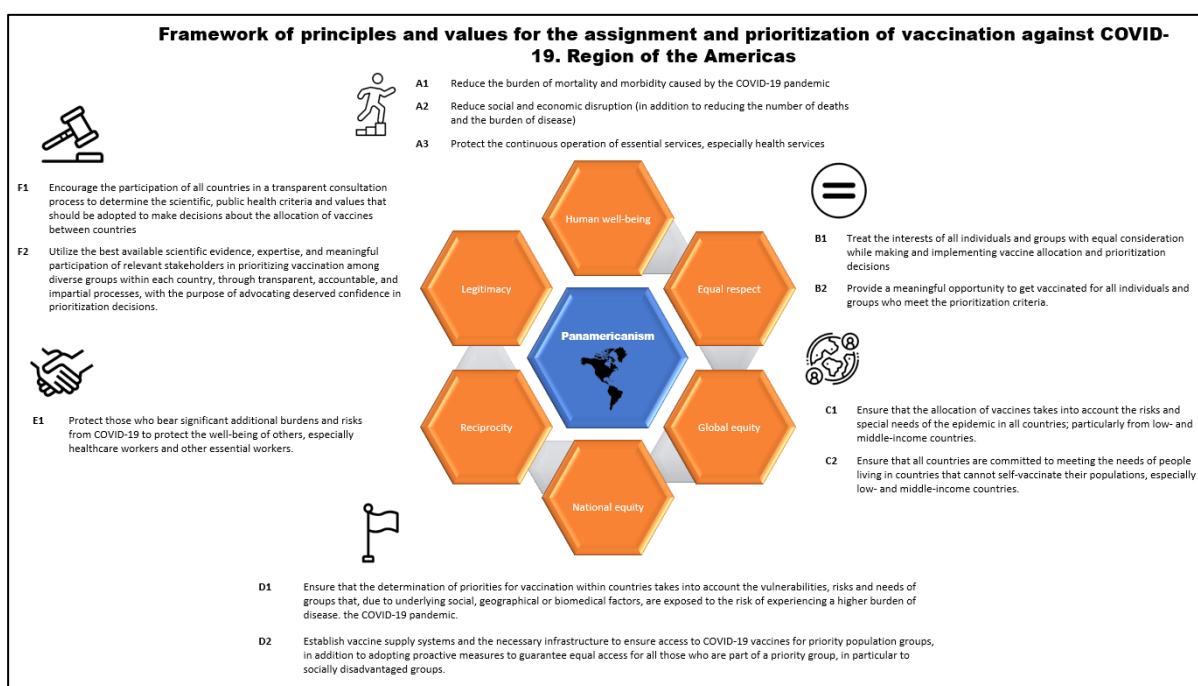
Framework of principles and values for the assignment and prioritization of vaccination against COVID-19. Region of the Americas

A1 Reduce the burden of mortality and morbidity caused by the COVID-19 pandemic

A2 Reduce social and economic disruption (in addition to reducing the number of deaths and the burden of disease)

A3 Protect the continuous operation of essential services, especially health services

F1 Encourage the participation of all countries in a transparent consultation process to determine the scientific, public health criteria and values that should be adopted to make decisions about the allocation of vaccines between countries

F2 Utilize the best available scientific evidence, expertise, and meaningful participation of relevant stakeholders in prioritizing vaccination among diverse groups within each country, through transparent, accountable, and impartial processes, with the purpose of advocating deserved confidence in prioritization decisions.

Human well-being

Legitimacy

Equal respect

Panamericanism

Reciprocity

Global equity

National equity

B1 Treat the interests of all individuals and groups with equal consideration while making and implementing vaccine allocation and prioritization decisions

B2 Provide a meaningful opportunity to get vaccinated for all individuals and groups who meet the prioritization criteria.

E1 Protect those who bear significant additional burdens and risks from COVID-19 to protect the well-being of others, especially healthcare workers and other essential workers.

C1 Ensure that the allocation of vaccines takes into account the risks and special needs of the epidemic in all countries; particularly from low- and middle-income countries.

C2 Ensure that all countries are committed to meeting the needs of people living in countries that cannot self-vaccinate their populations, especially low- and middle-income countries.

D1 Ensure that the determination of priorities for vaccination within countries takes into account the vulnerabilities, risks and needs of groups that, due to underlying social, geographical or biomedical factors, are exposed to the risk of experiencing a higher burden of disease. the COVID-19 pandemic.

D2 Establish vaccine supply systems and the necessary infrastructure to ensure access to COVID-19 vaccines for priority population groups, in addition to adopting proactive measures to guarantee equal access for all those who are part of a priority group, in particular to socially disadvantaged groups.